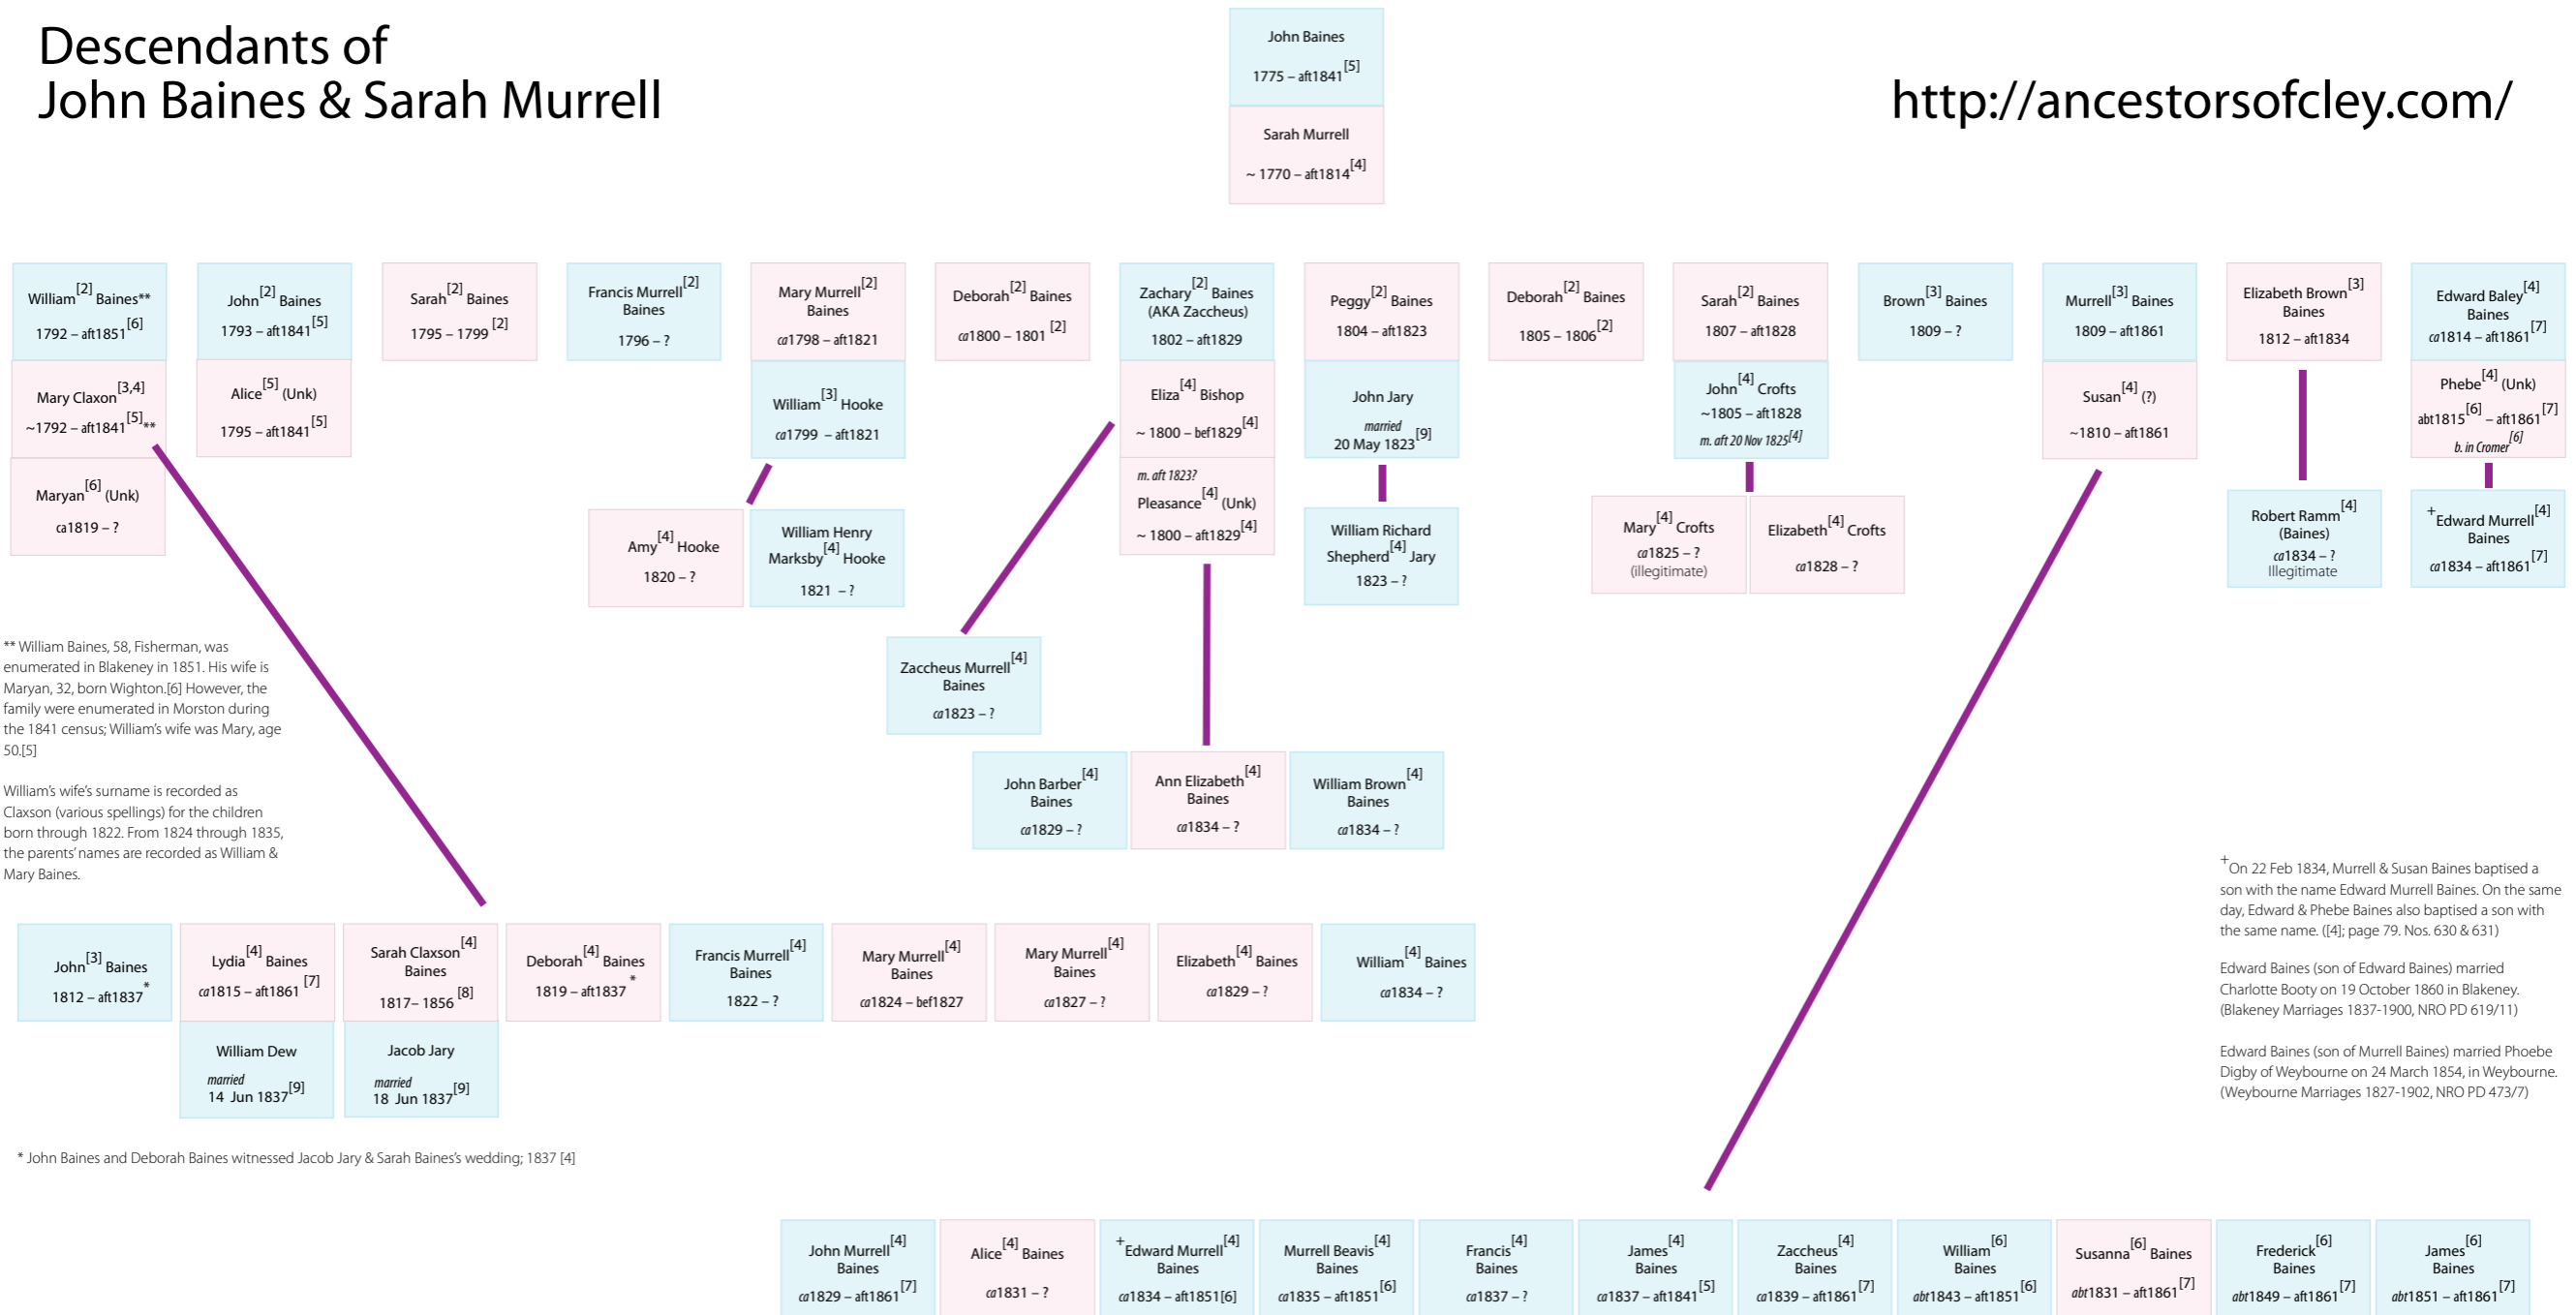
Descendants of
John Baines & Sarah Murrell

http://ancestorsofcley.com/

John Baines
1775 – aft1841$^{[5]}$

Sarah Murrell
~ 1770 – aft1814$^{[4]}$

William$^{[2]}$ Baines**
1792 – aft1851$^{[6]}$

Mary Claxon$^{[3,4]}$
~1792 – aft1841$^{[5]}$**

Maryan$^{[6]}$ (Unk)
ca1819 – ?

John$^{[2]}$ Baines
1793 – aft1841$^{[5]}$

Alice$^{[5]}$ (Unk)
1795 – aft1841$^{[5]}$

Sarah$^{[2]}$ Baines
1795 – 1799$^{[2]}$

Francis Murrell$^{[2]}$ Baines
1796 – ?

Mary Murrell$^{[2]}$ Baines
ca1798 – aft1821

William$^{[3]}$ Hooke
ca1799 – aft1821

Amy$^{[4]}$ Hooke
1820 – ?

William Henry Marksby$^{[4]}$ Hooke
1821 – ?

Deborah$^{[2]}$ Baines
ca1800 – 1801$^{[2]}$

Zachary$^{[2]}$ Baines
(AKA Zaccheus)
1802 – aft1829

Eliza$^{[4]}$ Bishop
~ 1800 – bef1829$^{[4]}$

m. aft 1823?
Pleasance$^{[4]}$ (Unk)
~ 1800 – aft1829$^{[4]}$

Zaccheus Murrell$^{[4]}$ Baines
ca1823 – ?

John Barber$^{[4]}$ Baines
ca1829 – ?

Ann Elizabeth$^{[4]}$ Baines
ca1834 – ?

William Brown$^{[4]}$ Baines
ca1834 – ?

Peggy$^{[2]}$ Baines
1804 – aft1823

John Jary
married
20 May 1823$^{[9]}$

William Richard Shepherd$^{[4]}$ Jary
1823 – ?

Deborah$^{[2]}$ Baines
1805 – 1806$^{[2]}$

Sarah$^{[2]}$ Baines
1807 – aft1828

John$^{[4]}$ Crofts
~1805 – aft1828
m. aft 20 Nov 1825$^{[4]}$

Mary$^{[4]}$ Crofts
ca1825 – ?
(illegitimate)

Elizabeth$^{[4]}$ Crofts
ca1828 – ?

Brown$^{[3]}$ Baines
1809 – ?

Murrell$^{[3]}$ Baines
1809 – aft1861

Susan$^{[4]}$ (?)
~1810 – aft1861

Elizabeth Brown$^{[3]}$ Baines
1812 – aft1834

Robert Ramm$^{[4]}$ (Baines)
ca1834 – ?
Illegitimate

Edward Baley$^{[4]}$ Baines
ca1814 – aft1861$^{[7]}$

Phebe$^{[4]}$ (Unk)
abt1815$^{[6]}$ – aft1861$^{[7]}$
b. in Cromer$^{[6]}$

$^{+}$Edward Murrell$^{[4]}$ Baines
ca1834 – aft1861$^{[7]}$

** William Baines, 58, Fisherman, was enumerated in Blakeney in 1851. His wife is Maryan, 32, born Wighton.[6] However, the family were enumerated in Morston during the 1841 census; William's wife was Mary, age 50.[5]

William's wife's surname is recorded as Claxson (various spellings) for the children born through 1822. From 1824 through 1835, the parents' names are recorded as William & Mary Baines.

John$^{[3]}$ Baines
1812 – aft1837*

Lydia$^{[4]}$ Baines
ca1815 – aft1861$^{[7]}$

William Dew
married
14 Jun 1837$^{[9]}$

Sarah Claxson$^{[4]}$ Baines
1817– 1856$^{[8]}$

Jacob Jary
married
18 Jun 1837$^{[9]}$

Deborah$^{[4]}$ Baines
1819 – aft1837*

Francis Murrell$^{[4]}$ Baines
1822 – ?

Mary Murrell$^{[4]}$ Baines
ca1824 – bef1827

Mary Murrell$^{[4]}$ Baines
ca1827 – ?

Elizabeth$^{[4]}$ Baines
ca1829 – ?

William$^{[4]}$ Baines
ca1834 – ?

* John Baines and Deborah Baines witnessed Jacob Jary & Sarah Baines's wedding; 1837 [4]

$^{+}$On 22 Feb 1834, Murrell & Susan Baines baptised a son with the name Edward Murrell Baines. On the same day, Edward & Phebe Baines also baptised a son with the same name. ([4]; page 79. Nos. 630 & 631)

Edward Baines (son of Edward Baines) married Charlotte Booty on 19 October 1860 in Blakeney. (Blakeney Marriages 1837-1900, NRO PD 619/11)

Edward Baines (son of Murrell Baines) married Phoebe Digby of Weybourne on 24 March 1854, in Weybourne. (Weybourne Marriages 1827-1902, NRO PD 473/7)

John Murrell$^{[4]}$ Baines
ca1829 – aft1861$^{[7]}$

Alice$^{[4]}$ Baines
ca1831 – ?

$^{+}$Edward Murrell$^{[4]}$ Baines
ca1834 – aft1851[6]

Murrell Beavis$^{[4]}$ Baines
ca1835 – aft1851$^{[6]}$

Francis$^{[4]}$ Baines
ca1837 – ?

James$^{[4]}$ Baines
ca1837 – aft1841$^{[5]}$

Zaccheus$^{[4]}$ Baines
ca1839 – aft1861$^{[7]}$

William$^{[6]}$ Baines
abt1843 – aft1851$^{[6]}$

Susanna$^{[6]}$ Baines
abt1831 – aft1861$^{[7]}$

Frederick$^{[6]}$ Baines
abt1849 – aft1861$^{[7]}$

James$^{[6]}$ Baines
abt1851 – aft1861$^{[7]}$